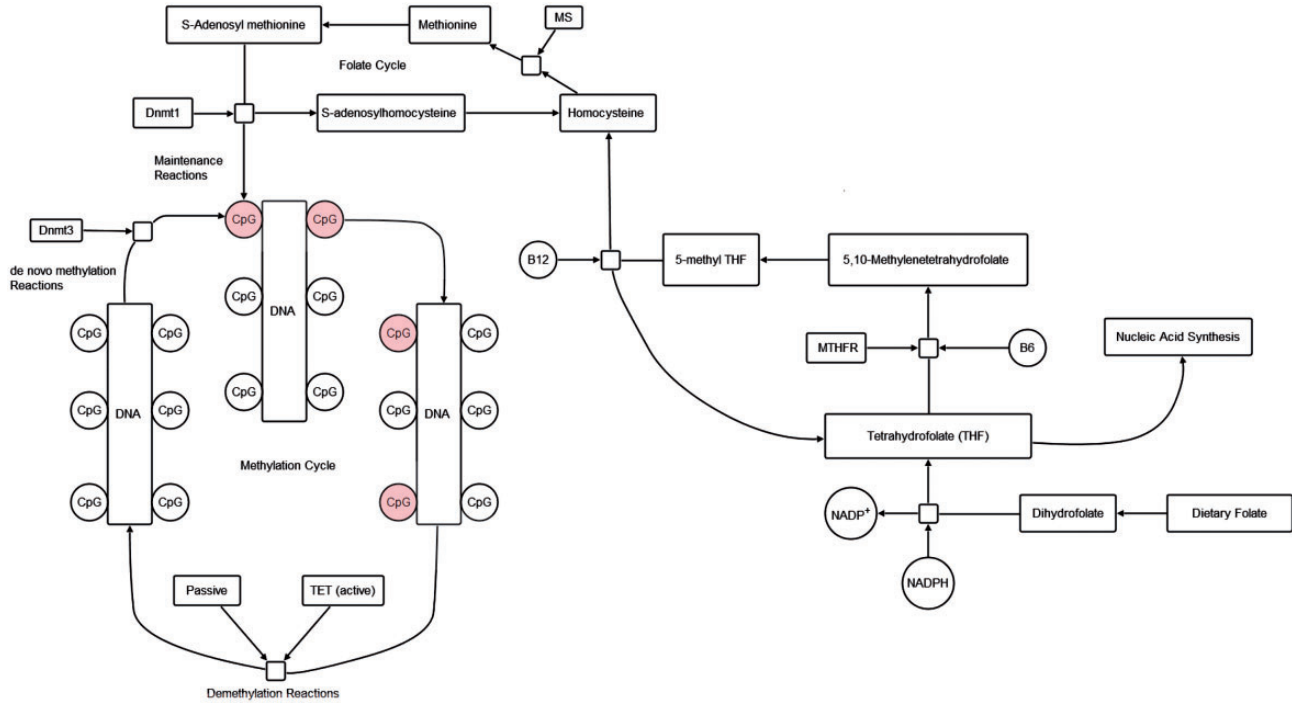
S-Adenosyl methionine

Methionine

MS

Folate Cycle

Dnmt1

S-adenosylhomocysteine

Homocysteine

Maintenance Reactions

Dnmt3

CpG

CpG

de novo methylation Reactions

CpG

DNA

CpG

CpG

CpG

CpG

CpG

CpG

DNA

CpG

CpG

DNA

CpG

CpG

CpG

CpG

Methylation Cycle

CpG

CpG

CpG

CpG

B12

5-methyl THF

5,10-Methylenetetrahydrofolate

MTHFR

B6

Nucleic Acid Synthesis

Tetrahydrofolate (THF)

$NADP^+$

Dihydrofolate

Dietary Folate

NADPH

Passive

TET (active)

Demethylation Reactions